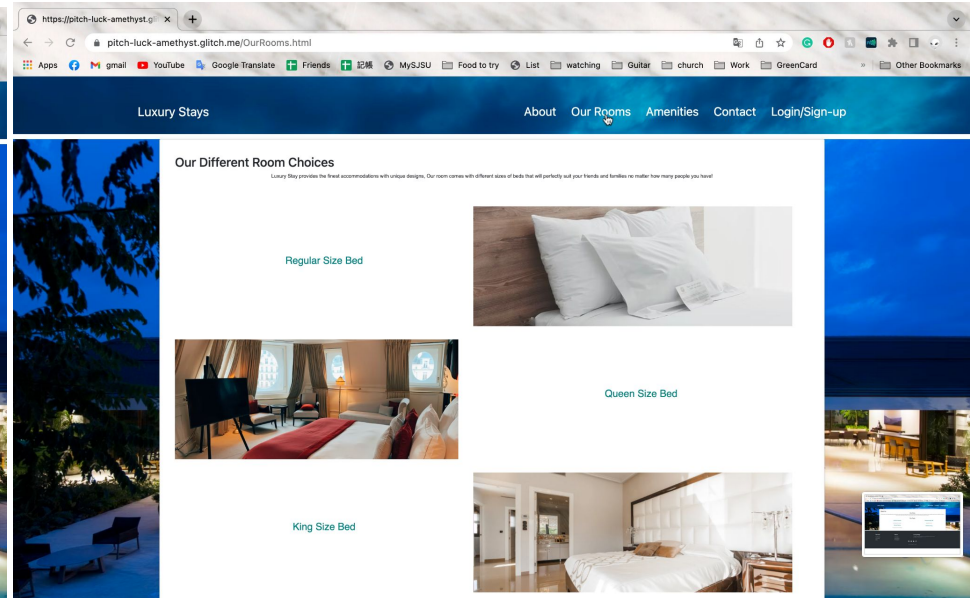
https://pitch-luck-amethyst.gl

pitch-luck-amethyst.glitch.me/OurRooms.html

Apps gmail YouTube Google Translate Friends 記帳 MySJSU Food to try List watching Guitar church Work GreenCard » Other Bookmarks

Luxury Stays

About Our Rooms Amenities Contact Login/Sign-up

Our Different Room Choices

Luxury Stay provides the finest accommodations with unique designs. Our room comes with different sizes of beds that will perfectly suit your friends and families no matter how many people you have!

Regular Size Bed

Queen Size Bed

King Size Bed